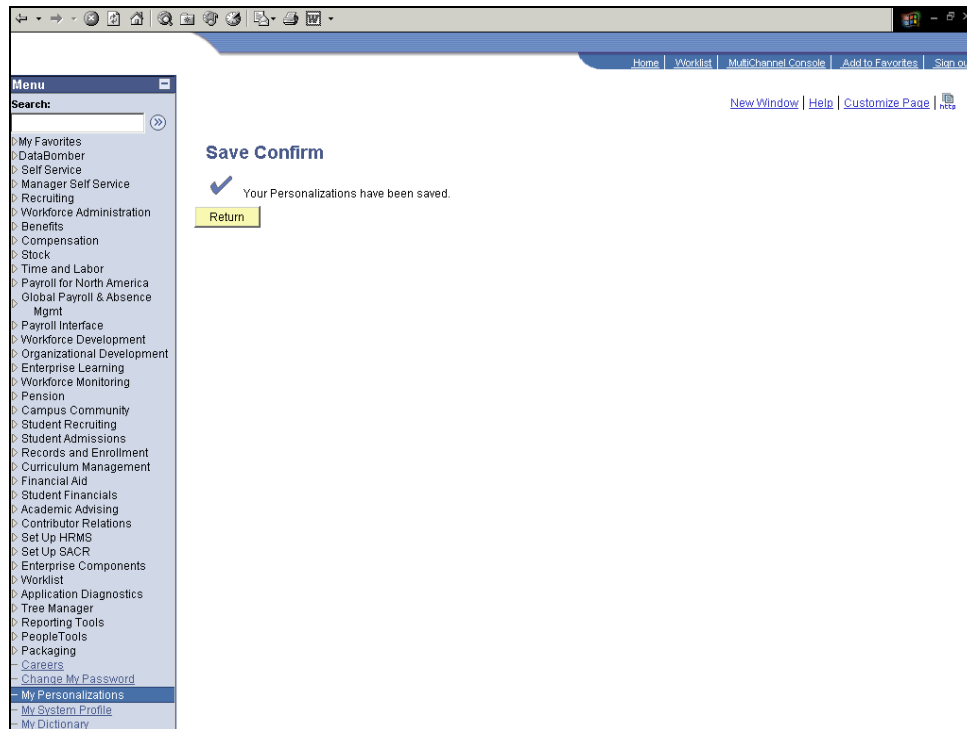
Home | Worklist | MultiChannel Console | Add to Favorites | Sign ou

Menu
Search:

My Favorites
DataBomber
Self Service
Manager Self Service
Recruiting
Workforce Administration
Benefits
Compensation
Stock
Time and Labor
Payroll for North America
Global Payroll & Absence Mgmt
Payroll Interface
Workforce Development
Organizational Development
Enterprise Learning
Workforce Monitoring
Pension
Campus Community
Student Recruiting
Student Admissions
Records and Enrollment
Curriculum Management
Financial Aid
Student Financials
Academic Advising
Contributor Relations
Set Up HRMS
Set Up SACR
Enterprise Components
Worklist
Application Diagnostics
Tree Manager
Reporting Tools
PeopleTools
Packaging
Careers
Change My Password
My Personalizations
My System Profile
My Dictionary

New Window | Help | Customize Page | http

Save Confirm

Your Personalizations have been saved.

Return